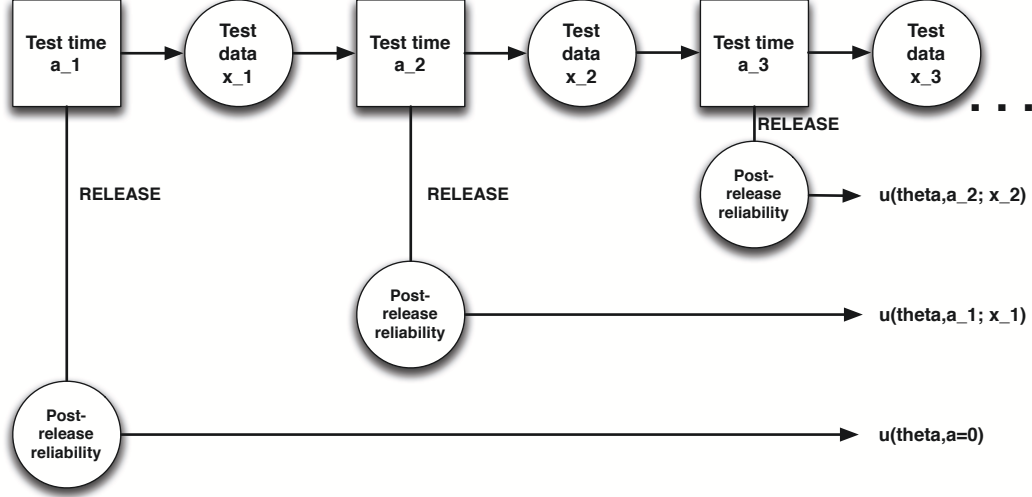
Test time a_1

Test data x_1

Test time a_2

Test data x_2

Test time a_3

Test data x_3

. . .

RELEASE

Post-release reliability

u(theta,a_2; x_2)

RELEASE

RELEASE

Post-release reliability

u(theta,a_1; x_1)

Post-release reliability

u(theta,a=0)